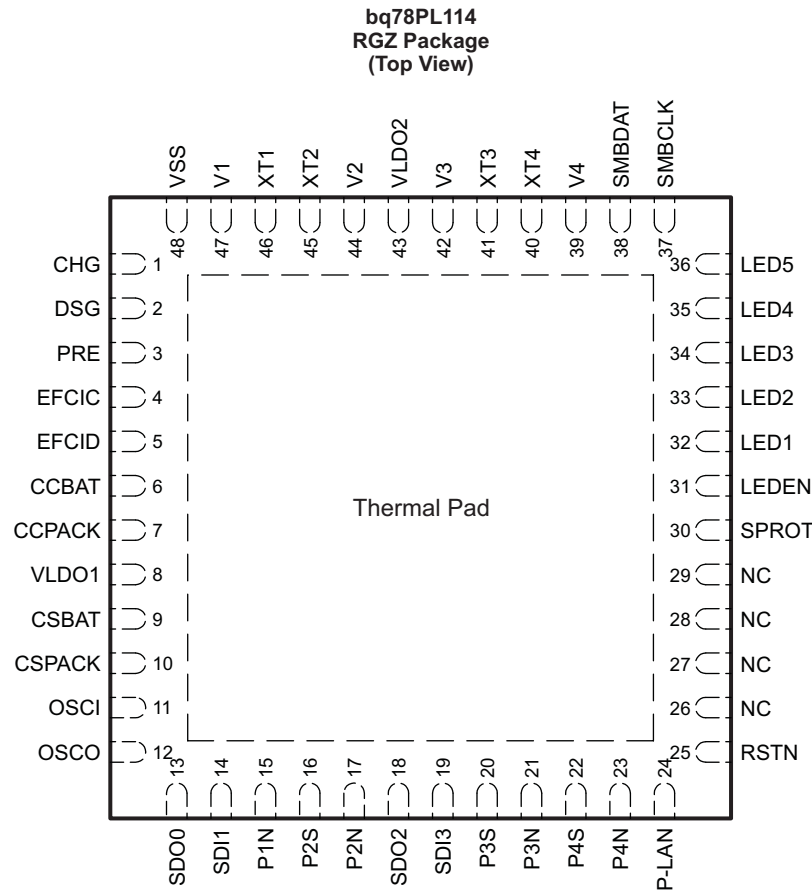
bq78PL114
RGZ Package
(Top View)

VSS 48
V1 47
XT1 46
XT2 45
V2 44
VLDO2 43
V3 42
XT3 41
XT4 40
V4 39
SMBDAT 38
SMBCLK 37

CHG 1
DSG 2
PRE 3
EFCIC 4
EFCID 5
CCBAT 6
CCPACK 7
VLDO1 8
CSBAT 9
CSPACK 10
OSCI 11
OSCO 12

Thermal Pad

36 LED5
35 LED4
34 LED3
33 LED2
32 LED1
31 LEDEN
30 SPROT
29 NC
28 NC
27 NC
26 NC
25 RSTN

13 SDO0
14 SDI1
15 P1N
16 P2S
17 P2N
18 SDO2
19 SDI3
20 P3S
21 P3N
22 P4S
23 P4N
24 P-LAN